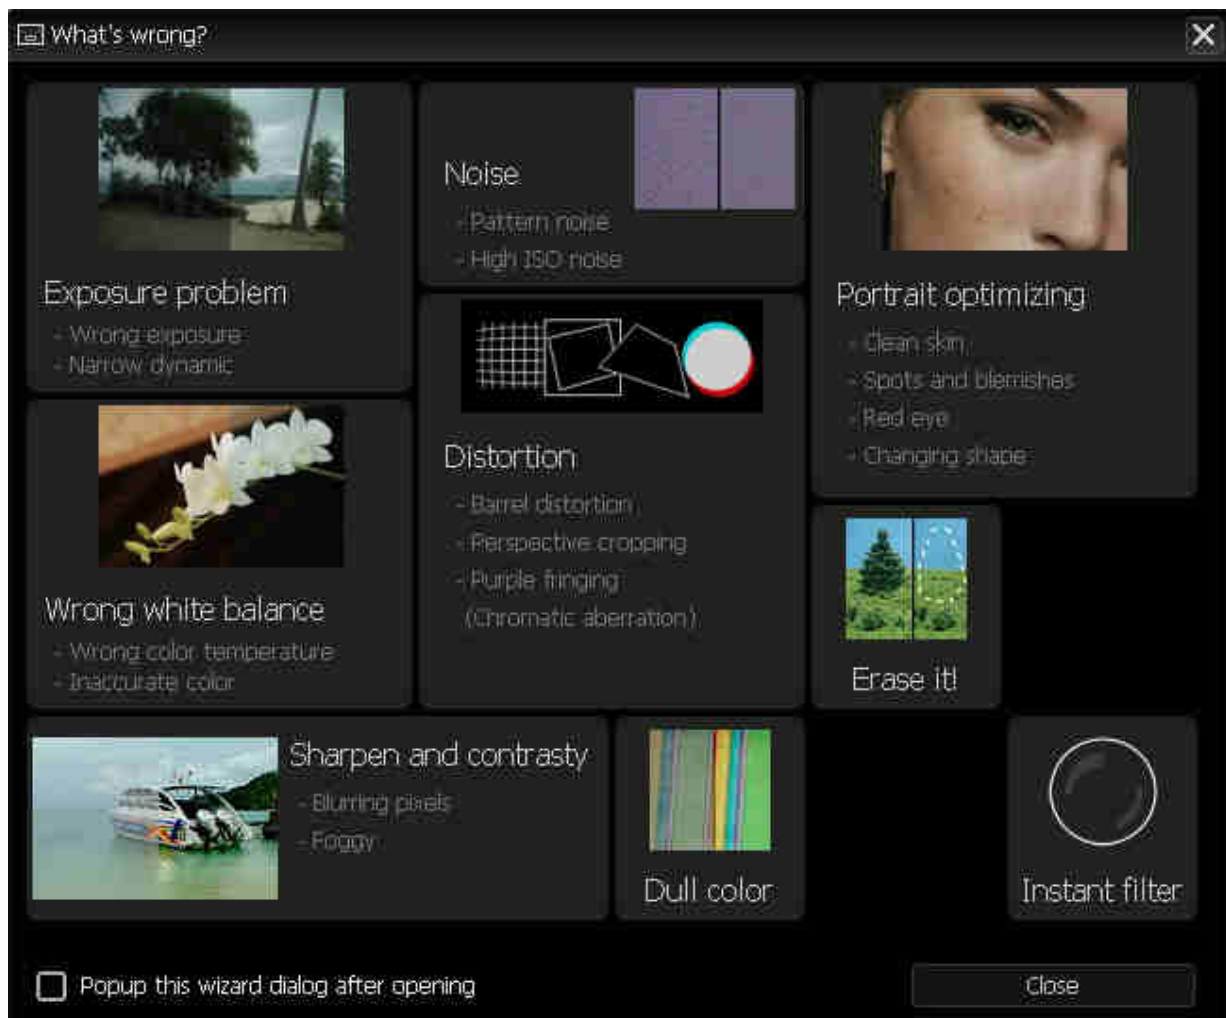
What's wrong?

Exposure problem
- Wrong exposure
- Narrow dynamic

Wrong white balance
- Wrong color temperature
- Inaccurate color

Noise
- Pattern noise
- High ISO noise

Distortion
- Barrel distortion
- Perspective cropping
- Purple fringing
(Chromatic aberration)

Portrait optimizing
- Clean skin
- Spots and blemishes
- Red eye
- Changing shape

Erase it!

Sharpen and contrasty
- Blurring pixels
- Foggy

Dull color

Instant filter

Popup this wizard dialog after opening

Close